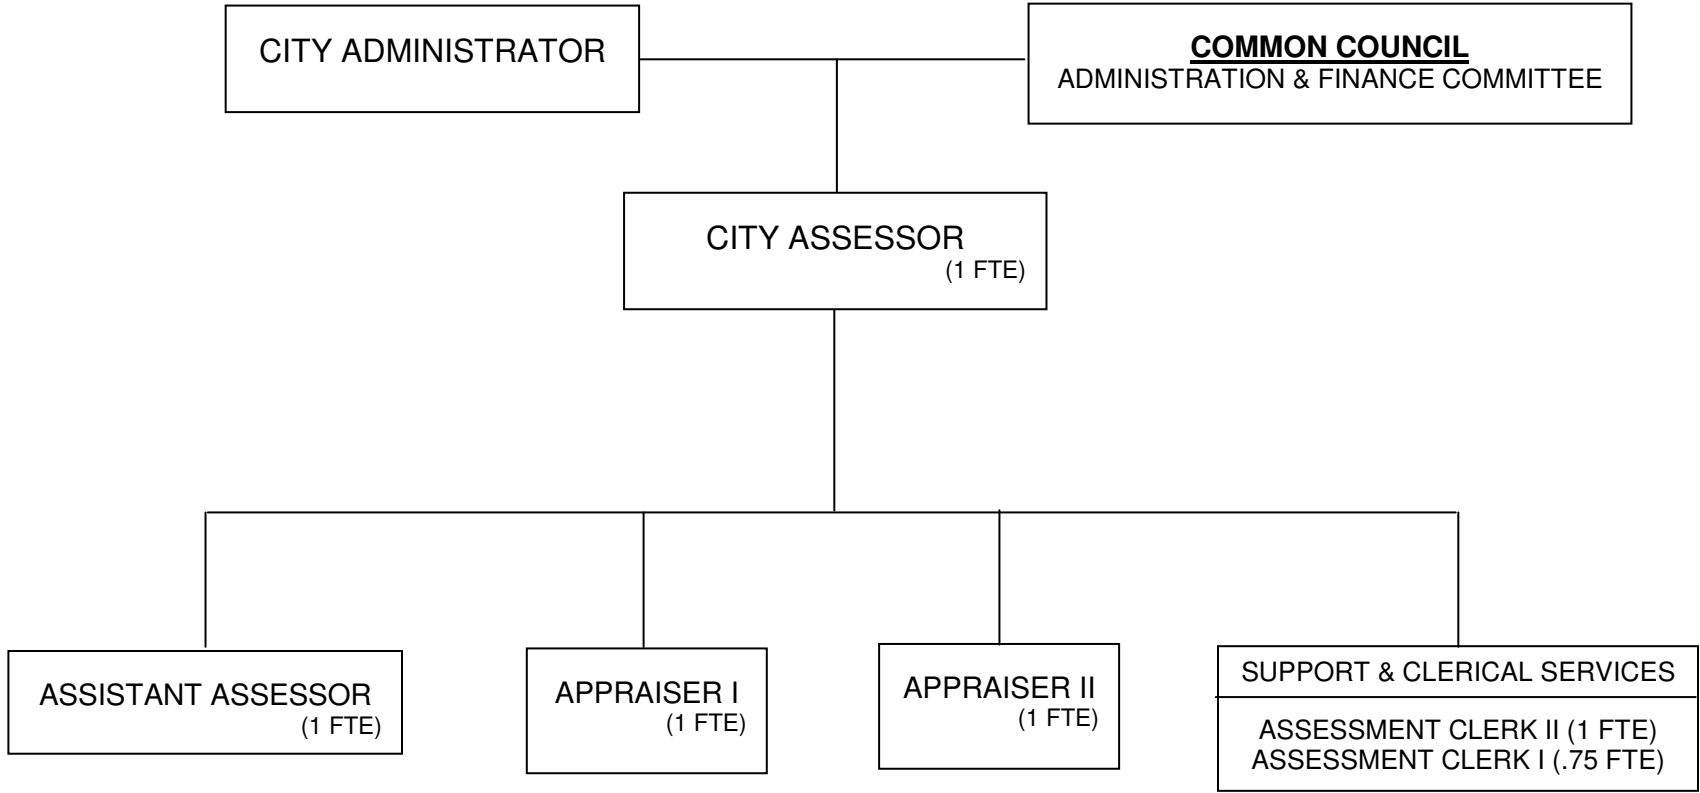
CITY ADMINISTRATOR

COMMON COUNCIL
ADMINISTRATION & FINANCE COMMITTEE

CITY ASSESSOR
(1 FTE)

ASSISTANT ASSESSOR
(1 FTE)

APPRAISER I
(1 FTE)

APPRAISER II
(1 FTE)

SUPPORT & CLERICAL SERVICES

ASSESSMENT CLERK II (1 FTE)
ASSESSMENT CLERK I (.75 FTE)